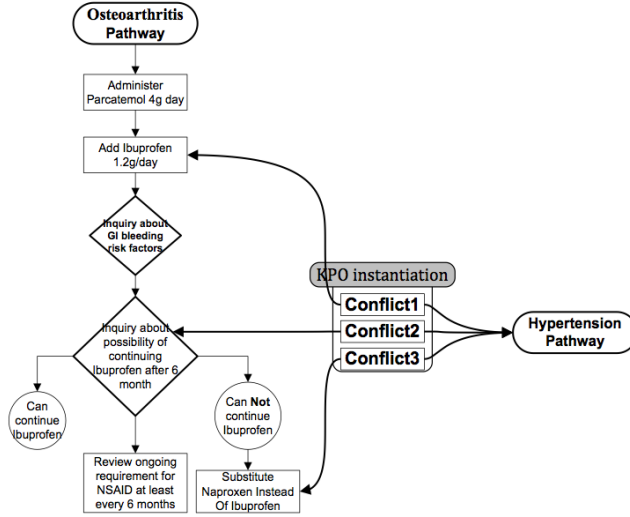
Osteoarthritis Pathway

Administer Parcatemol 4g day

Add Ibuprofen 1.2g/day

Inquiry about GI bleeding risk factors

Inquiry about possibility of continuing Ibuprofen after 6 month

Can continue Ibuprofen

Can **Not** continue Ibuprofen

Review ongoing requirement for NSAID at least every 6 months

Substitute Naproxen Instead Of Ibuprofen

KPO instantiation

Conflict1

Conflict2

Conflict3

Hypertension Pathway